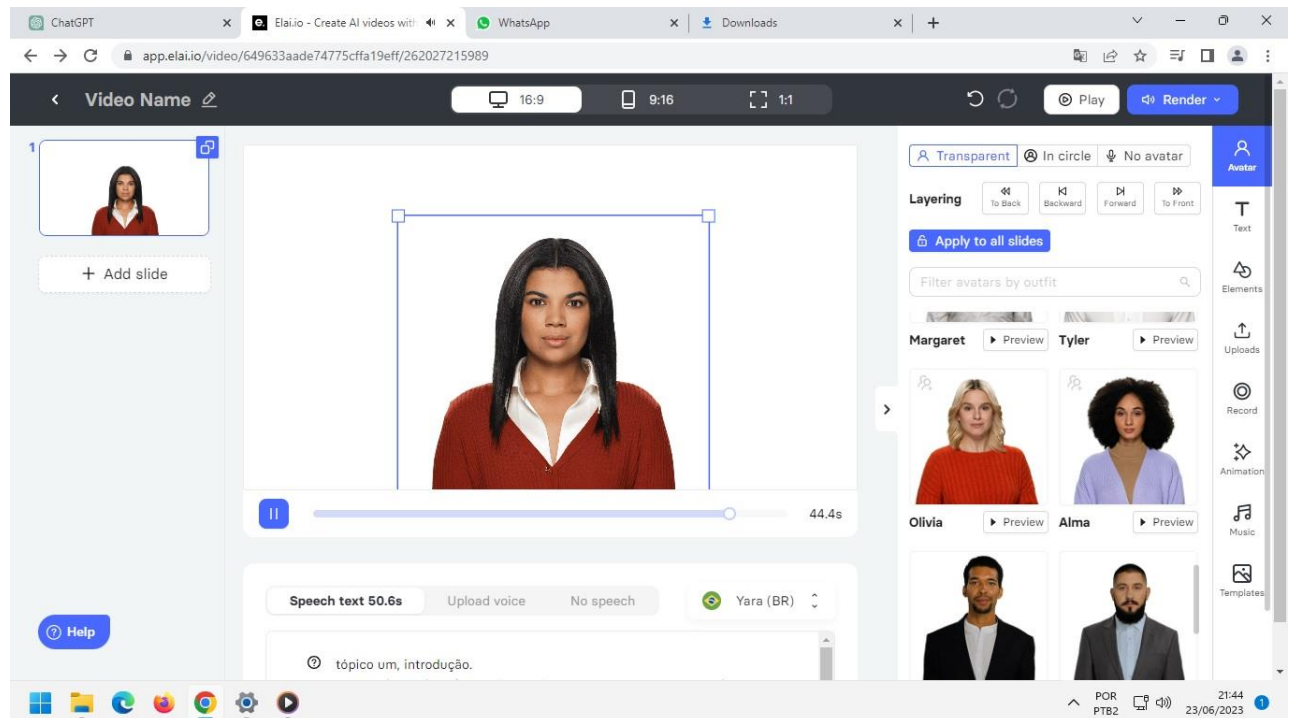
ChatGPT
Elai.io - Create AI videos with
WhatsApp
Downloads

app.elai.io/video/649633aade74775cffa19eff/262027215989

Video Name
16:9
9:16
1:1
Play
Render

1
+ Add slide

44.4s

Speech text 50.6s
Upload voice
No speech
Yara (BR)

tópico um, introdução.

Help

Transparent
In circle
No avatar
Layering
To Back
Backward
Forward
To Front
Apply to all slides
Filter avatars by outfit
Margaret
Preview
Tyler
Preview
Olivia
Preview
Alma
Preview

Avatar
Text
Elements
Uploads
Record
Animation
Music
Templates

POR PTB2
21:44
23/06/2023